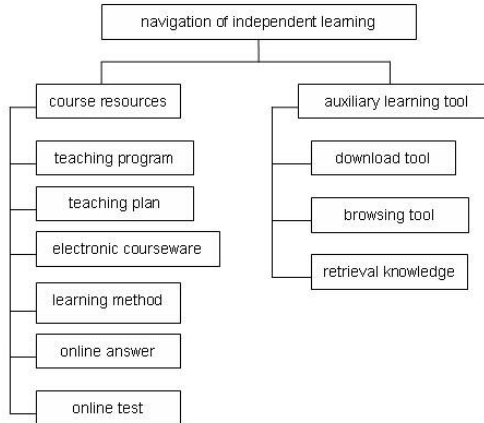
navigation of independent learning

course resources

teaching program

teaching plan

electronic courseware

learning method

online answer

online test

auxiliary learning tool

download tool

browsing tool

retrieval knowledge